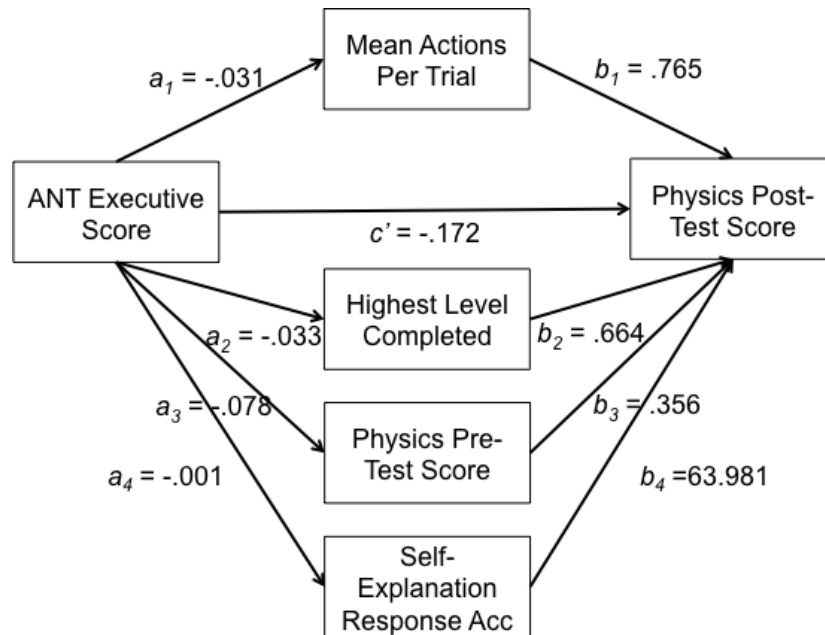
Mean Actions Per Trial

$a_1$ = -.031

$b_1$ = .765

ANT Executive Score

Physics Post-Test Score

$c'$ = -.172

Highest Level Completed

$a_2$ = -.033

$b_2$ = .664

$a_3$ = -.078

$b_3$ = .356

Physics Pre-Test Score

$a_4$ = -.001

$b_4$ =63.981

Self-Explanation Response Acc